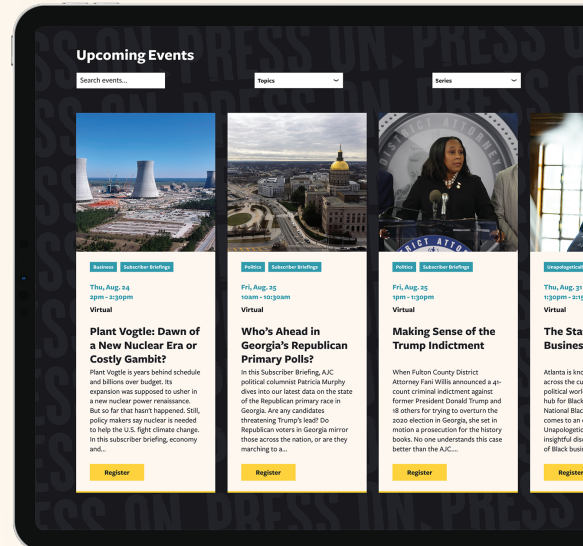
Upcoming Events

Search events...

Topics

Series

Business Subscriber Briefings

Thu, Aug. 24
2pm - 3:30pm

Virtual

Plant Vogtle: Dawn of a New Nuclear Era or Costly Gambit?

Plant Vogtle is years behind schedule and billions over budget. Its expansion was supposed to usher in a new nuclear power renaissance. But so far that hasn't happened. Still, policy makers say nuclear is needed to help the U.S. fight climate change. In this subscriber briefing, economy and...

Register

Politics Subscriber Briefings

Fri, Aug. 25
10am - 10:30am

Virtual

Who's Ahead in Georgia's Republican Primary Polls?

In this Subscriber Briefing, AJC political columnist Patricia Murphy dives into our latest data on the state of the Republican primary race in Georgia. Are any candidates threatening Trump's lead? Do Republican voters in Georgia mirror those across the nation, or are they marching to a...

Register

Politics Subscriber Briefings

Fri, Aug. 25
1pm - 1:30pm

Virtual

Making Sense of the Trump Indictment

When Fulton County District Attorney Fani Willis announced a 41-count criminal indictment against former President Donald Trump and 18 others for trying to overturn the 2020 election in Georgia, she set in motion a prosecution for the history books. No one understands this case better than the AJC....

Register

Unapologetical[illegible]

Thu, Aug. 31
1:30pm - 2:1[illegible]

Virtual

The Sta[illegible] Busines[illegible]

Atlanta is kno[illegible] across the cu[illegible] political worl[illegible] hub for Black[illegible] National Blac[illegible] comes to an e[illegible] Unapologetic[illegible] insightful dis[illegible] of Black busi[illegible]

Register